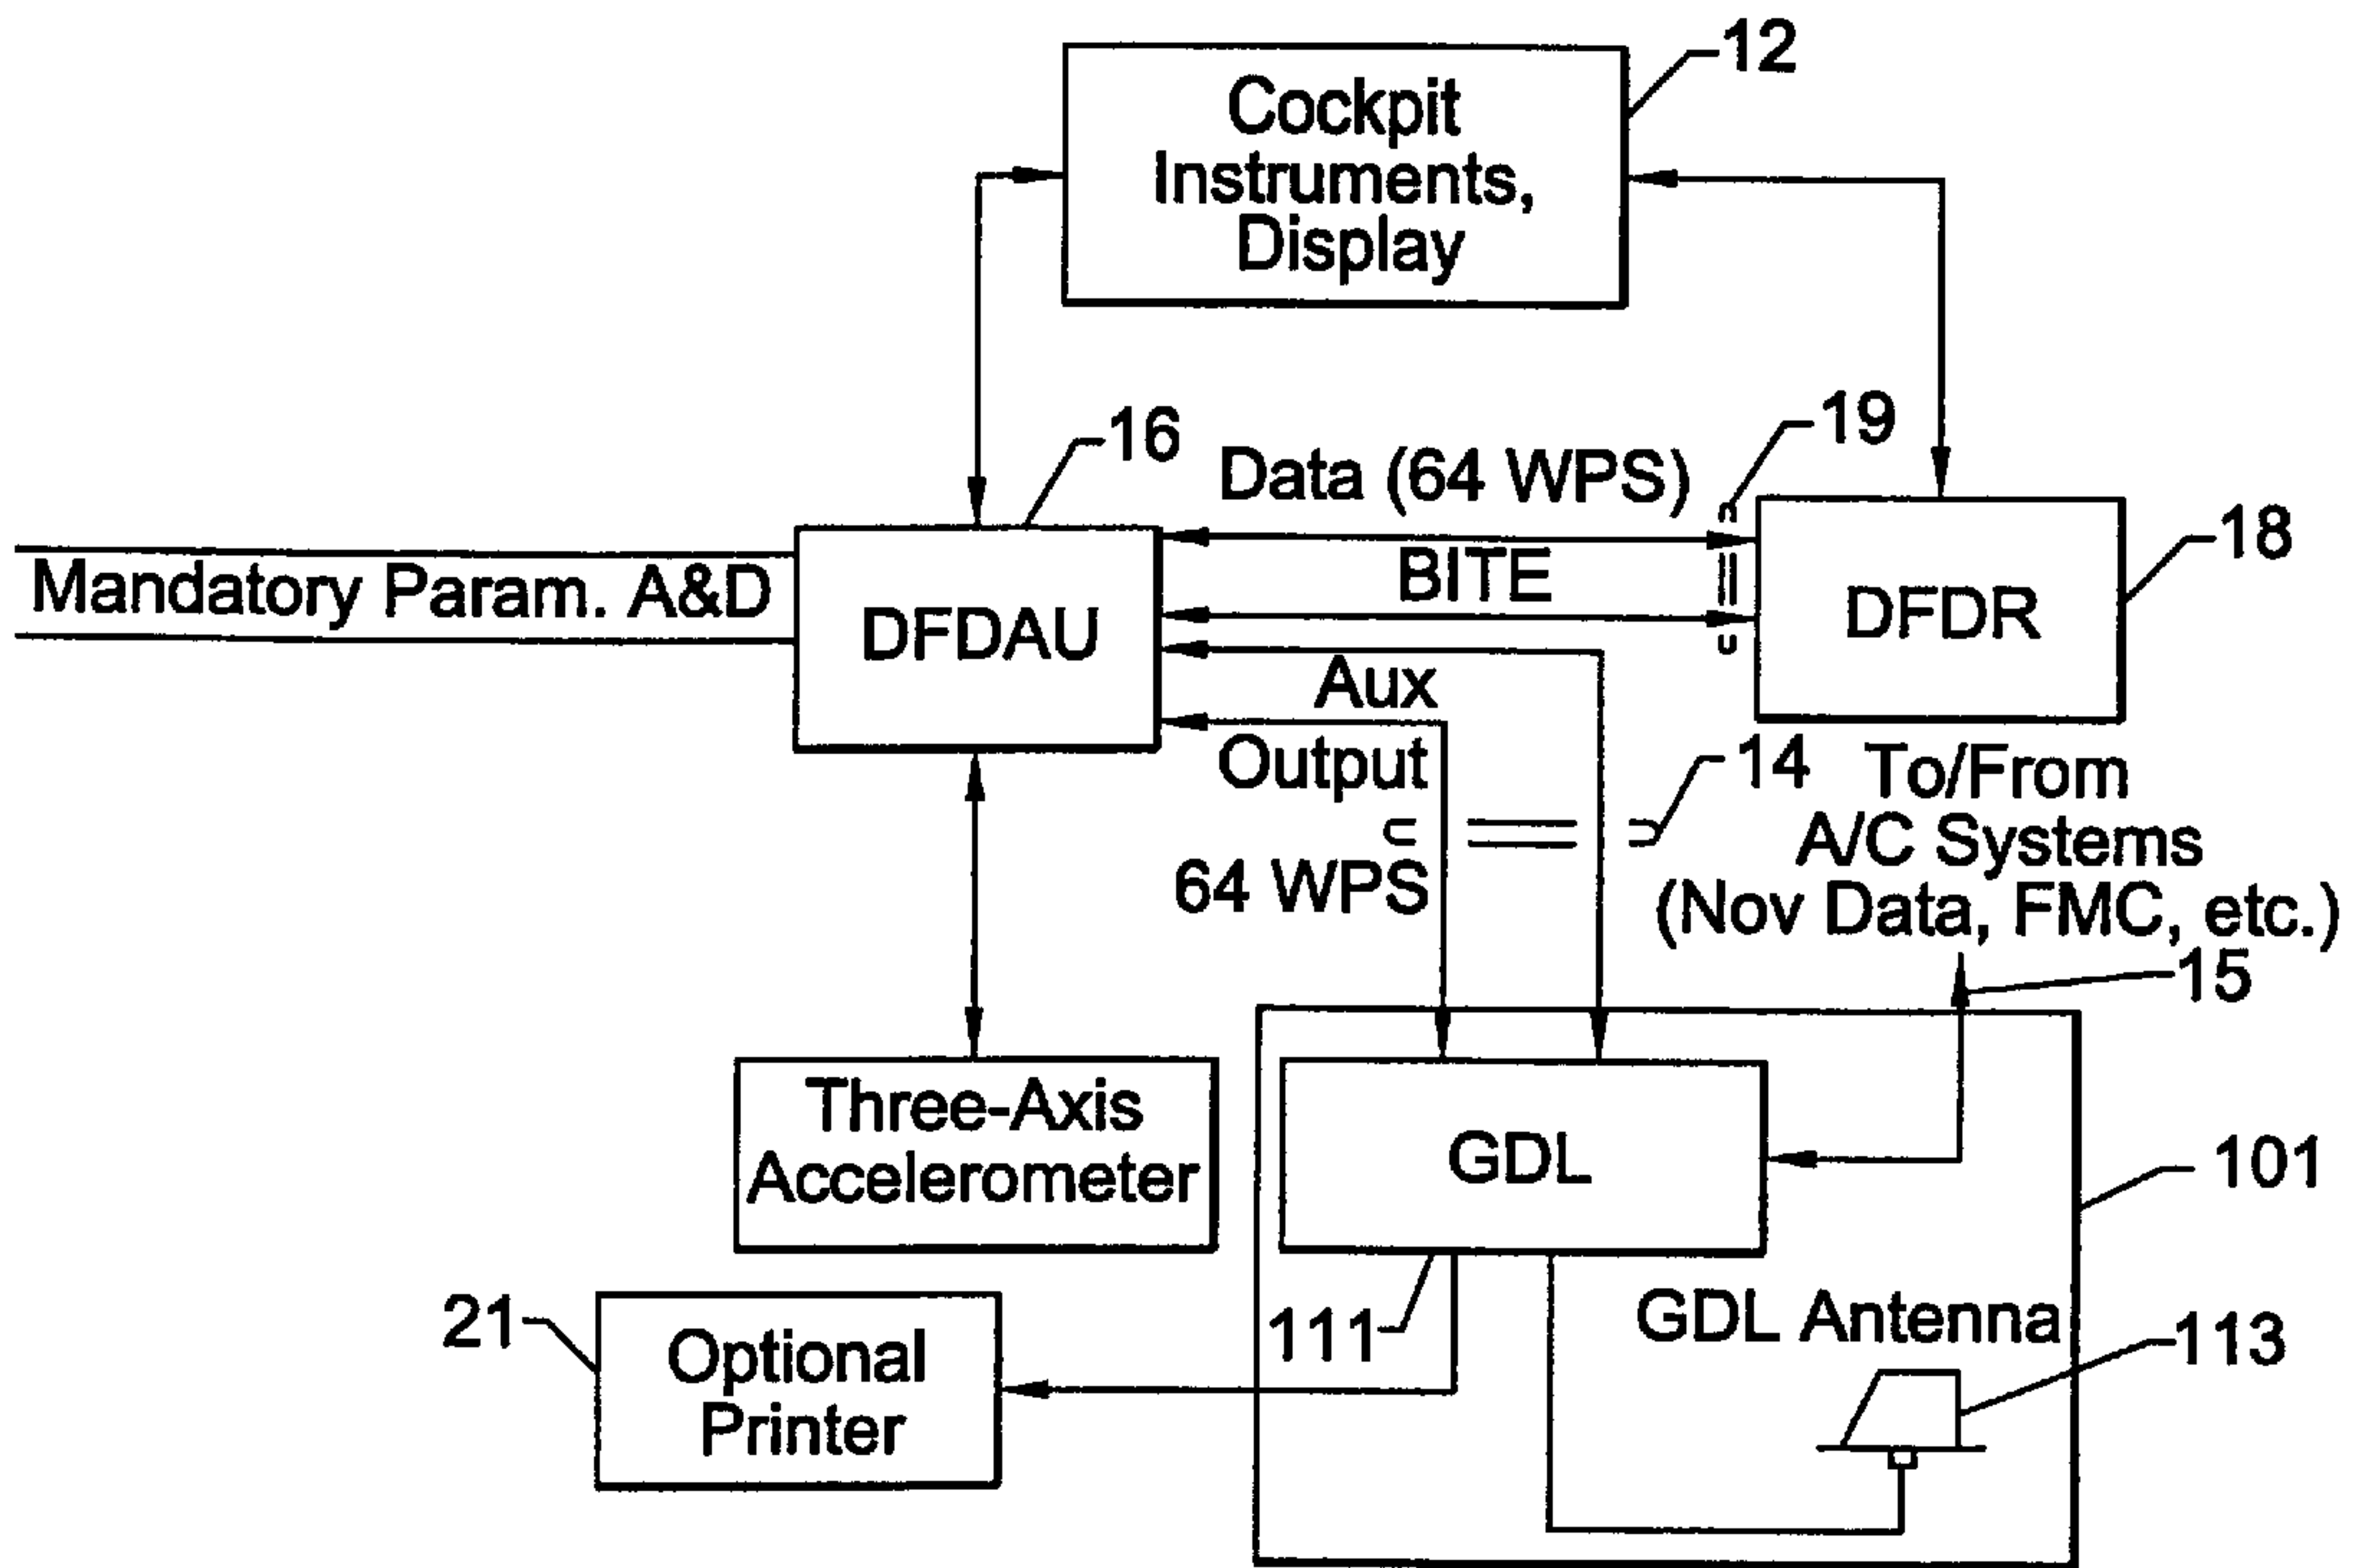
12
Cockpit Instruments, Display

16
Data (64 WPS)
19
18
Mandatory Param. A&D
DFDAU
BITE
DFDR

Aux Output
64 WPS
14
To/From A/C Systems (Nov Data, FMC, etc.)
15

Three-Axis Accelerometer
GDL
101
21
Optional Printer
111
GDL Antenna
113